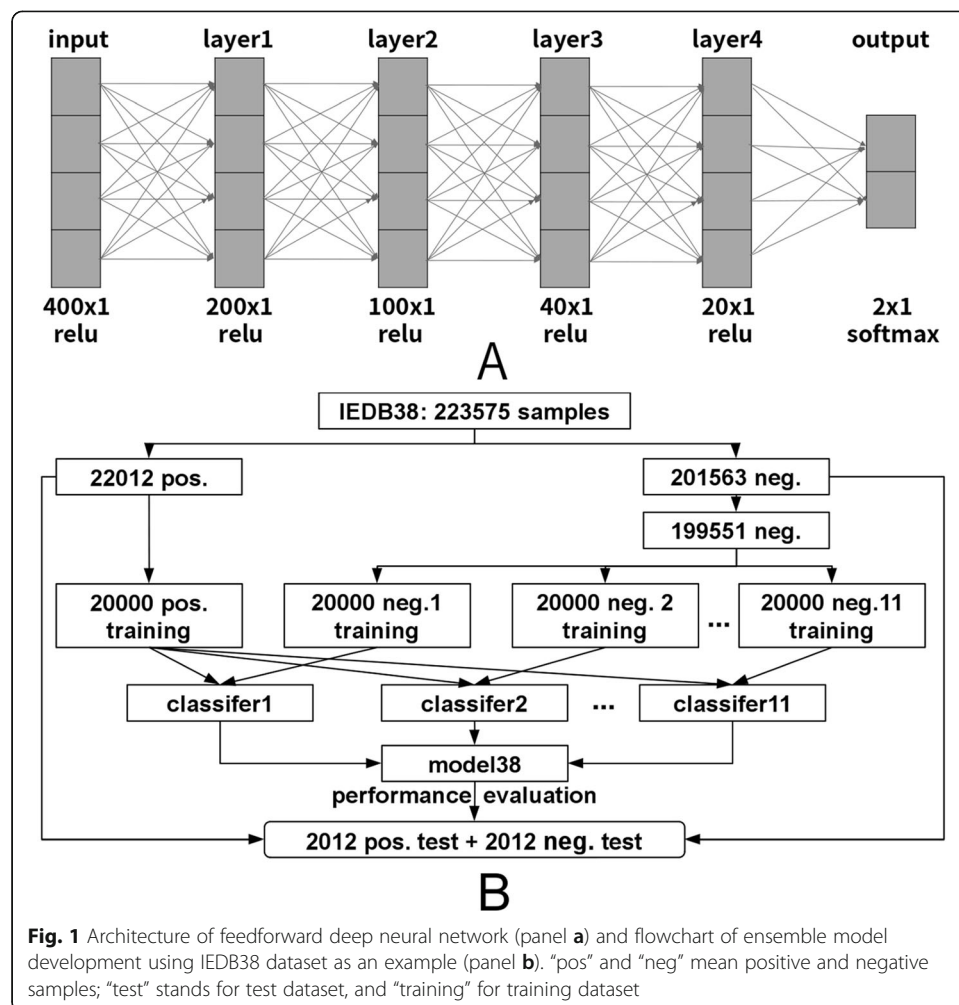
input
layer1
layer2
layer3
layer4
output

400x1
relu

200x1
relu

100x1
relu

40x1
relu

20x1
relu

2x1
softmax

A

IEDB38: 223575 samples

22012 pos.

201563 neg.

199551 neg.

20000 pos.
training

20000 neg.1
training

20000 neg. 2
training

...

20000 neg.11
training

classifer1

classifer2

...

classifer11

model38

performance evaluation

2012 pos. test + 2012 neg. test

B

**Fig. 1** Architecture of feedforward deep neural network (panel **a**) and flowchart of ensemble model development using IEDB38 dataset as an example (panel **b**). "pos" and "neg" mean positive and negative samples; "test" stands for test dataset, and "training" for training dataset